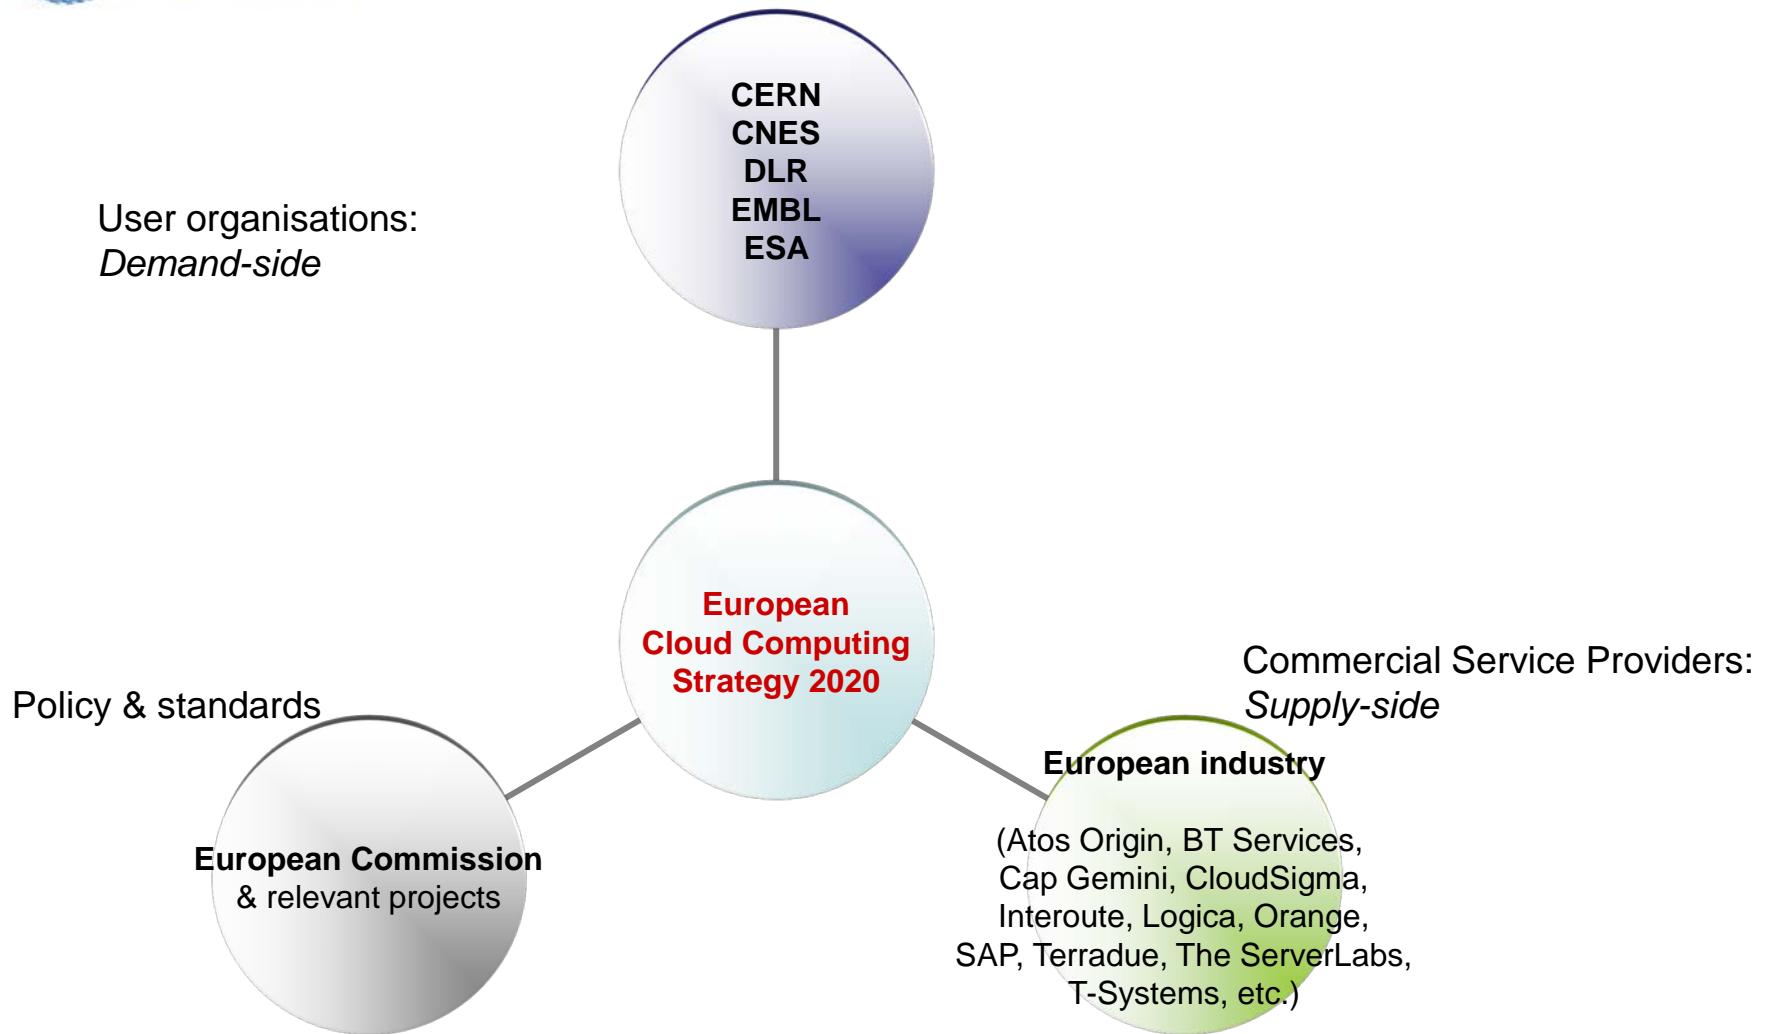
CERN
CNES
DLR
EMBL
ESA

User organisations:
*Demand-side*

European
Cloud Computing
Strategy 2020

Commercial Service Providers:
*Supply-side*

Policy & standards

European industry

(Atos Origin, BT Services, Cap Gemini, CloudSigma, Interoute, Logica, Orange, SAP, Terradue, The ServerLabs, T-Systems, etc.)

European Commission
& relevant projects